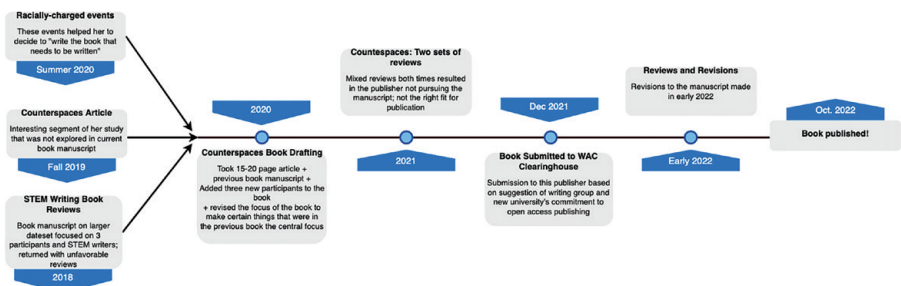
Racially-charged events
These events helped her to decide to "write the book that needs to be written"
Summer 2020

Counterspaces Article
Interesting segment of her study that was not explored in current book manuscript
Fall 2019

STEM Writing Book Reviews
Book manuscript on larger dataset focused on 3 participants and STEM writers; returned with unfavorable reviews
2018

2020
Counterspaces Book Drafting
Took 15-20 page article + previous book manuscript + Added three new participants to the book + revised the focus of the book to make certain things that were in the previous book the central focus

Countespaces: Two sets of reviews
Mixed reviews both times resulted in the publisher not pursuing the manuscript; not the right fit for publication
2021

Dec 2021
Book Submitted to WAC Clearinghouse
Submission to this publisher based on suggestion of writing group and new university's commitment to open access publishing

Reviews and Revisions
Revisions to the manuscript made in early 2022
Early 2022

Oct. 2022
Book published!